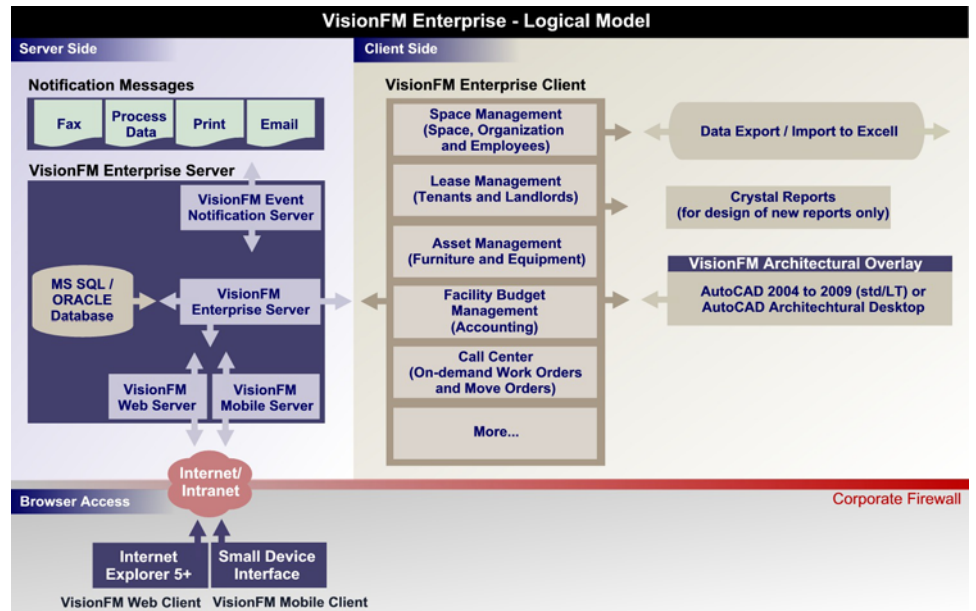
VisionFM Enterprise - Logical Model

Server Side

Client Side

Notification Messages

Fax

Process Data

Print

Email

VisionFM Enterprise Server

VisionFM Event Notification Server

MS SQL / ORACLE Database

VisionFM Enterprise Server

VisionFM Web Server

VisionFM Mobile Server

Internet/ Intranet

VisionFM Enterprise Client

Space Management (Space, Organization and Employees)

Lease Management (Tenants and Landlords)

Asset Management (Furniture and Equipment)

Facility Budget Management (Accounting)

Call Center (On-demand Work Orders and Move Orders)

More...

Data Export / Import to Excell

Crystal Reports (for design of new reports only)

VisionFM Architectural Overlay

AutoCAD 2004 to 2009 (std/LT) or AutoCAD Architechtural Desktop

Browser Access

Corporate Firewall

Internet Explorer 5+

Small Device Interface

VisionFM Web Client

VisionFM Mobile Client